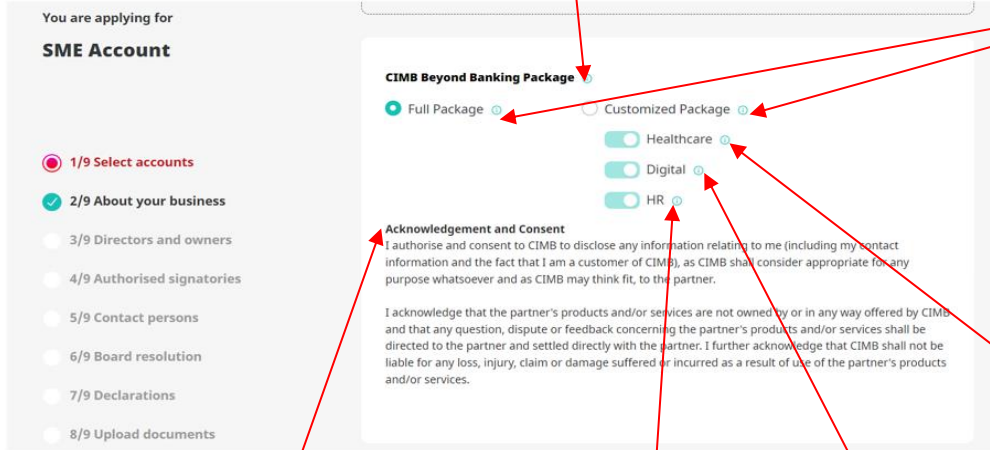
You are applying for

SME Account

1/9 Select accounts

2/9 About your business

3/9 Directors and owners

4/9 Authorised signatories

5/9 Contact persons

6/9 Board resolution

7/9 Declarations

8/9 Upload documents

CIMB Beyond Banking Package

Full Package

Customized Package

Healthcare

Digital

HR

Acknowledgement and Consent

I authorise and consent to CIMB to disclose any information relating to me (including my contact information and the fact that I am a customer of CIMB), as CIMB shall consider appropriate for any purpose whatsoever and as CIMB may think fit, to the partner.

I acknowledge that the partner's products and/or services are not owned by or in any way offered by CIMB and that any question, dispute or feedback concerning the partner's products and/or services shall be directed to the partner and settled directly with the partner. I further acknowledge that CIMB shall not be liable for any loss, injury, claim or damage suffered or incurred as a result of use of the partner's products and/or services.